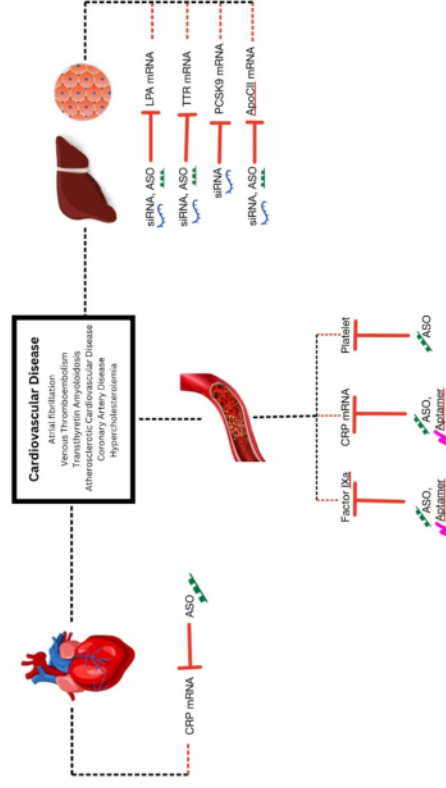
Cardiovascular Disease
Atrial fibrillation
Venous Thromboembolism
Transthyretin Amyloidosis
Atherosclerotic Cardiovascular Disease
Coronary Artery Disease
Hypercholesterolemia

LPA mRNA
siRNA, ASO
TTR mRNA
siRNA, ASO
PCSK9 mRNA
siRNA
ApoCII mRNA
siRNA, ASO

Platelet
ASO
CRP mRNA
ASO, Aptamer
Factor IXa
ASO, Aptamer

CRP mRNA
ASO